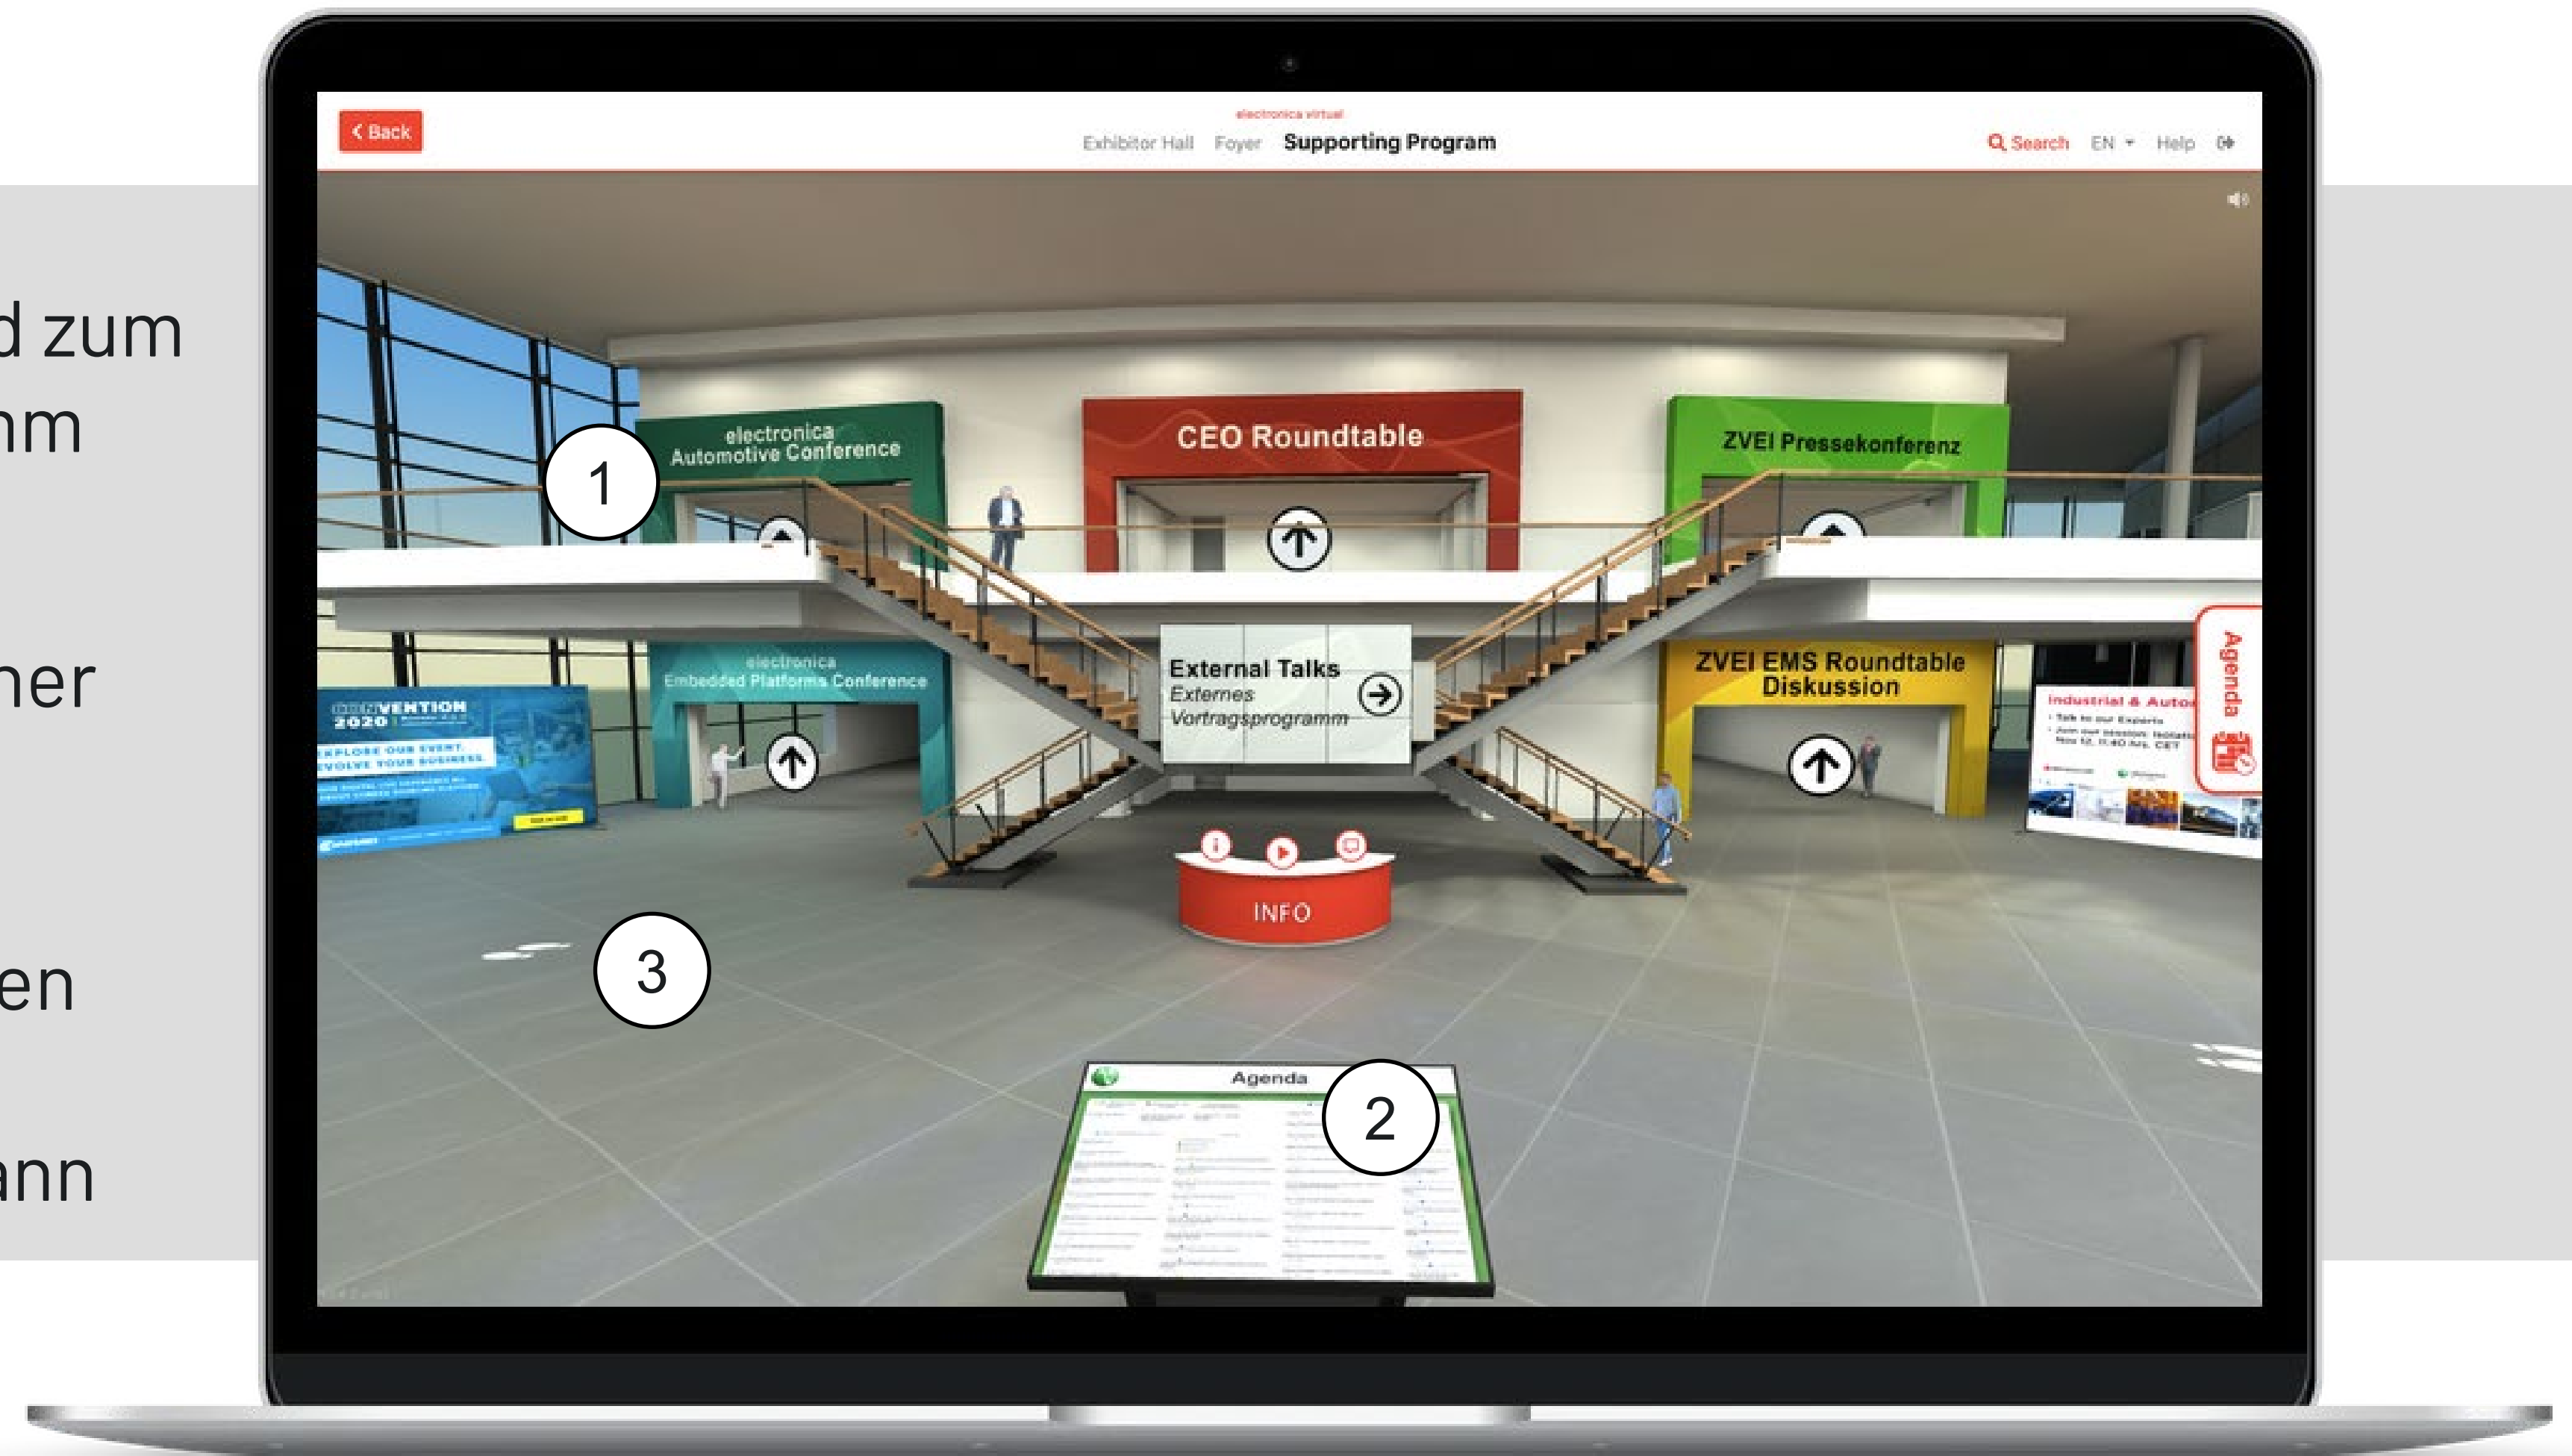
d zum
nm

her

en

ann

Back

electronica virtual

Exhibitor Hall Foyer Supporting Program

Search EN Help

electronica Automotive Conference

CEO Roundtable

ZVEI Pressekonferenz

1

electronica Embedded Platforms Conference

External Talks
Externes Vortragsprogramm

ZVEI EMS Roundtable Diskussion

Agenda

CONVENTION 2020

EXPLORE OUR EVENT. EVOLVE YOUR BUSINESS.

Industrial & Auto

INFO

3

Agenda

2